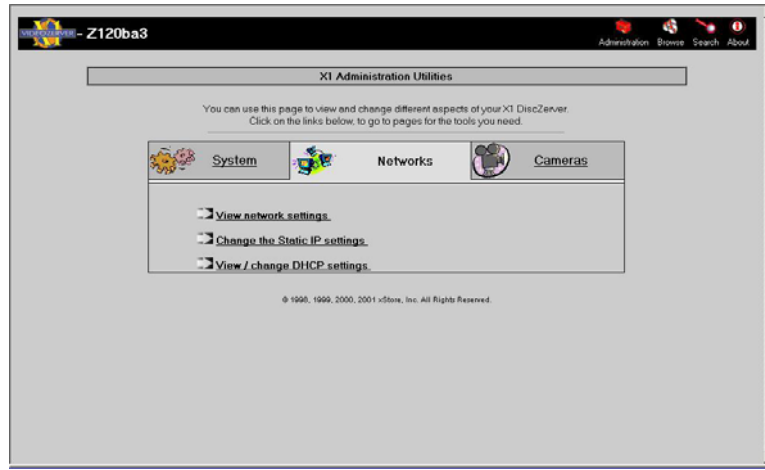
VIDEOZERVER - Z120ba3

Administration Browse Search About

X1 Administration Utilities

You can use this page to view and change different aspects of your X1 DiscZerver. Click on the links below, to go to pages for the tools you need.

System

Networks

Cameras

View network settings

Change the Static IP settings

View / change DHCP settings

© 1998, 1999, 2000, 2001 xStore, Inc. All Rights Reserved.